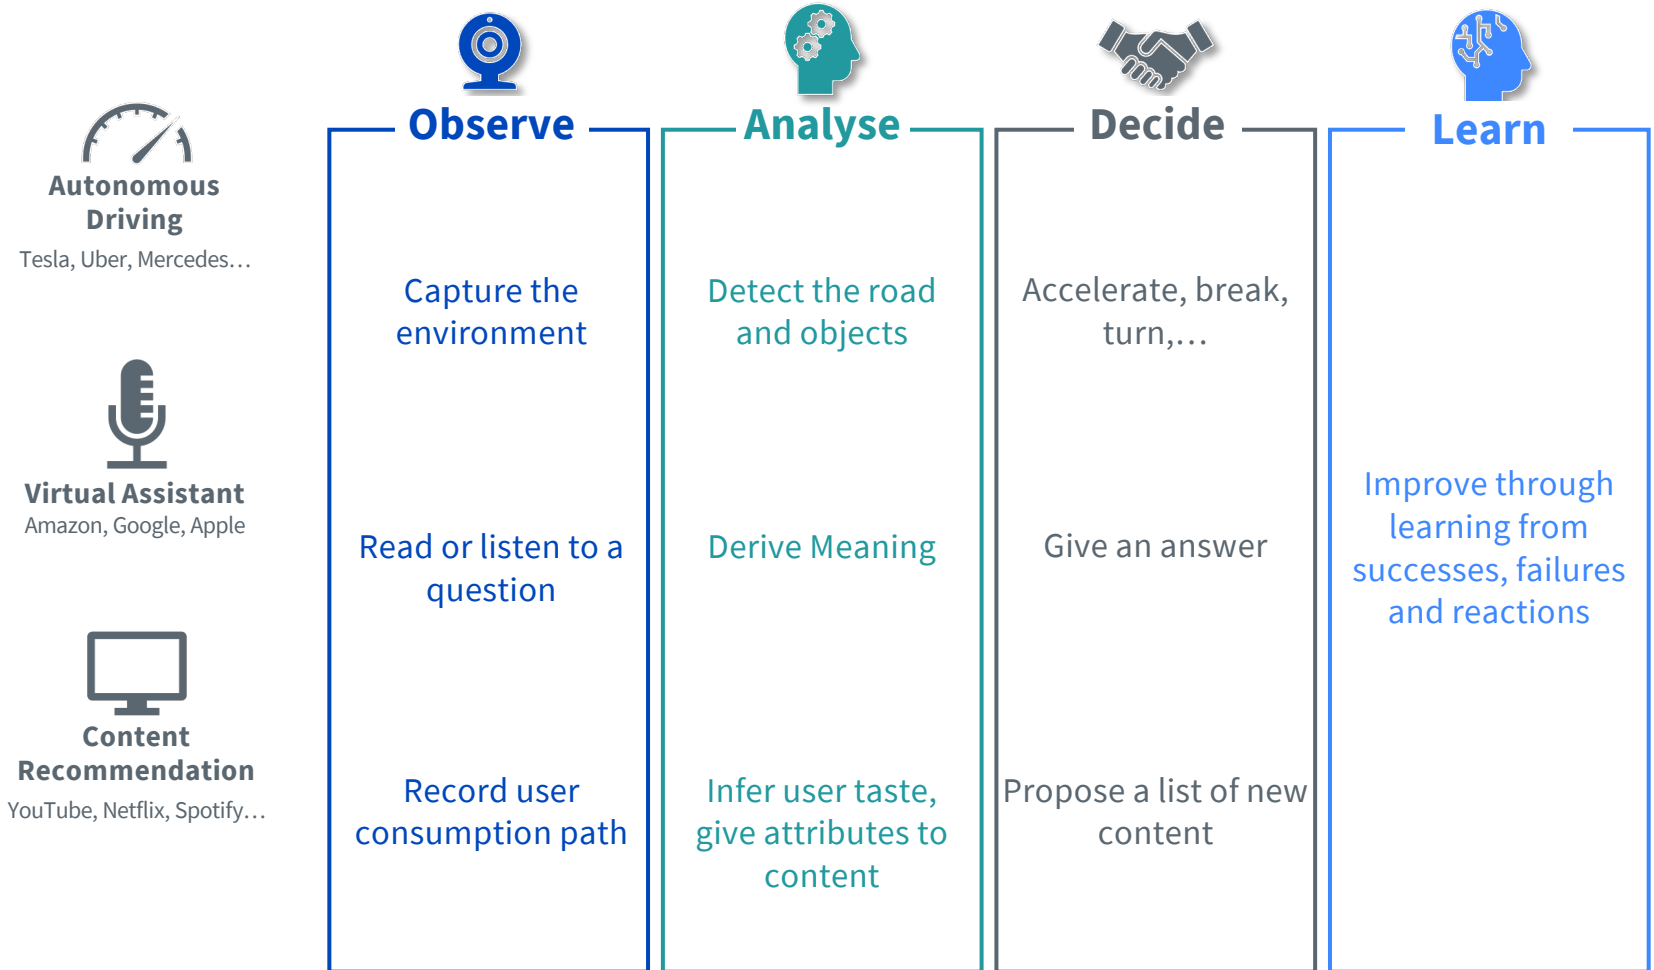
Autonomous Driving
Tesla, Uber, Mercedes…

Virtual Assistant
Amazon, Google, Apple

Content Recommendation
YouTube, Netflix, Spotify…

Observe

Capture the environment

Read or listen to a question

Record user consumption path

Analyse

Detect the road and objects

Derive Meaning

Infer user taste, give attributes to content

Decide

Accelerate, break, turn,…

Give an answer

Propose a list of new content

Learn

Improve through learning from successes, failures and reactions